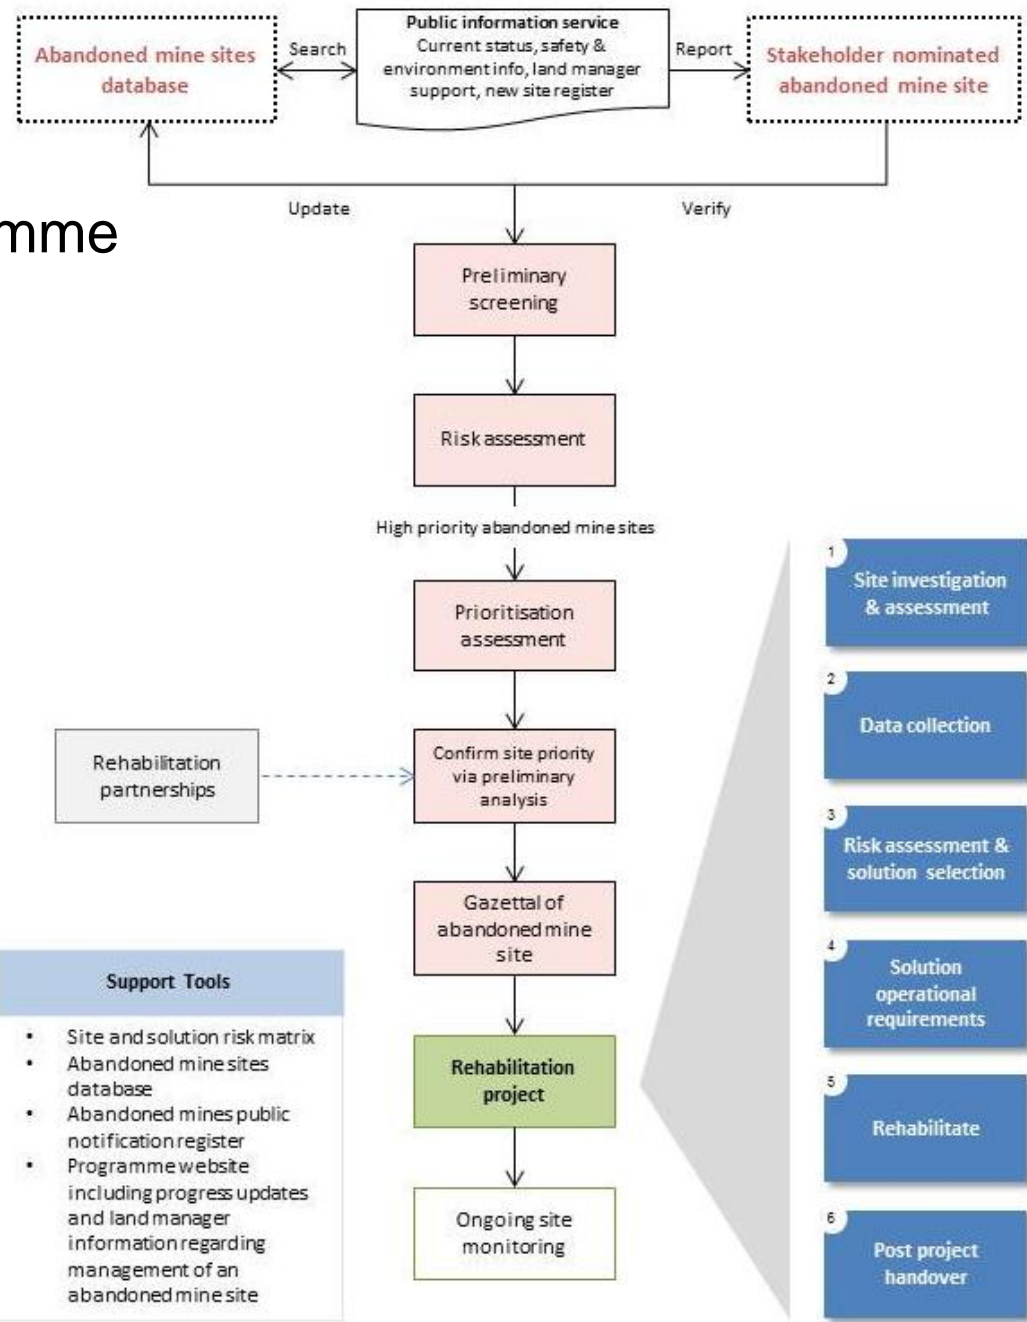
Abandoned mine sites database

Search

Public information service
Current status, safety & environment info, land manager support, new site register

Report

Stakeholder nominated abandoned mine site

mme

Update

Verify

Preliminary screening

Risk assessment

High priority abandoned mine sites

Prioritisation assessment

Rehabilitation partnerships

Confirm site priority via preliminary analysis

Gazettal of abandoned mine site

Support Tools

- Site and solution risk matrix
- Abandoned mine sites database
- Abandoned mines public notification register
- Programme website including progress updates and land manager information regarding management of an abandoned mine site

Rehabilitation project

Ongoing site monitoring

1 Site investigation & assessment

2 Data collection

3 Risk assessment & solution selection

4 Solution operational requirements

5 Rehabilitate

6 Post project handover